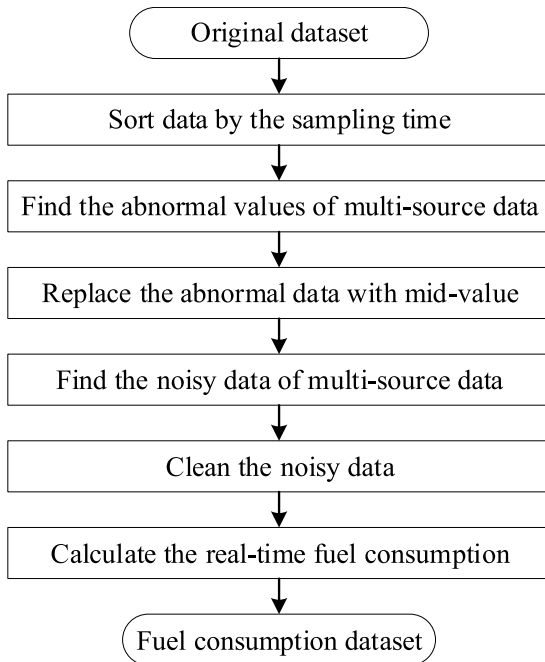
Original dataset

Sort data by the sampling time

Find the abnormal values of multi-source data

Replace the abnormal data with mid-value

Find the noisy data of multi-source data

Clean the noisy data

Calculate the real-time fuel consumption

Fuel consumption dataset